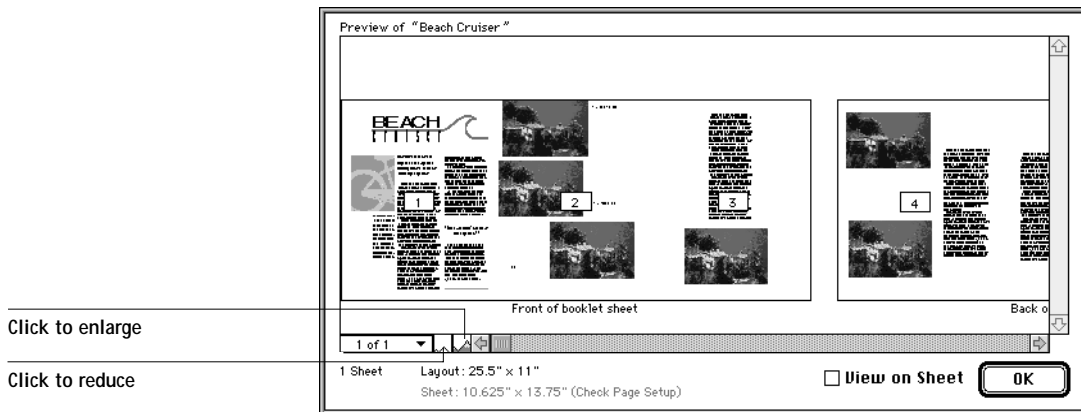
Preview of "Beach Cruiser"

BEACH

1

2

3

4

Front of booklet sheet

Back o

Click to enlarge

Click to reduce

1 of 1

1 Sheet

Layout: 25.5" × 11"

Sheet: 10.625" × 13.75" (Check Page Setup)

View on Sheet

OK